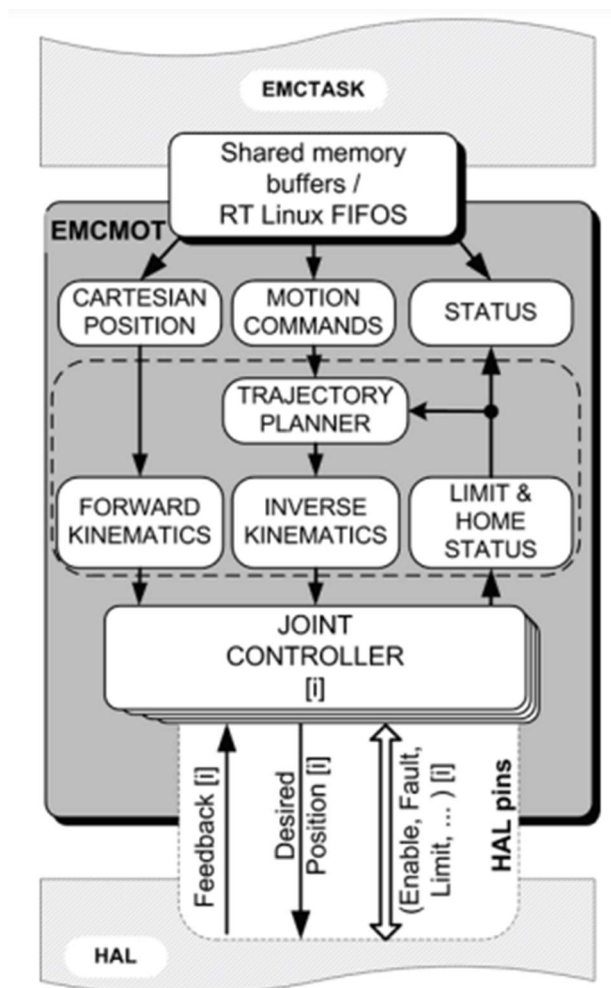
EMCTASK

Shared memory buffers / RT Linux FIFOS

EMCMOT

CARTESIAN POSITION

MOTION COMMANDS

STATUS

TRAJECTORY PLANNER

FORWARD KINEMATICS

INVERSE KINEMATICS

LIMIT & HOME STATUS

JOINT CONTROLLER [i]

Feedback [i]

Desired Position [i]

(Enable, Fault, Limit, ... ) [i]

HAL pins

HAL